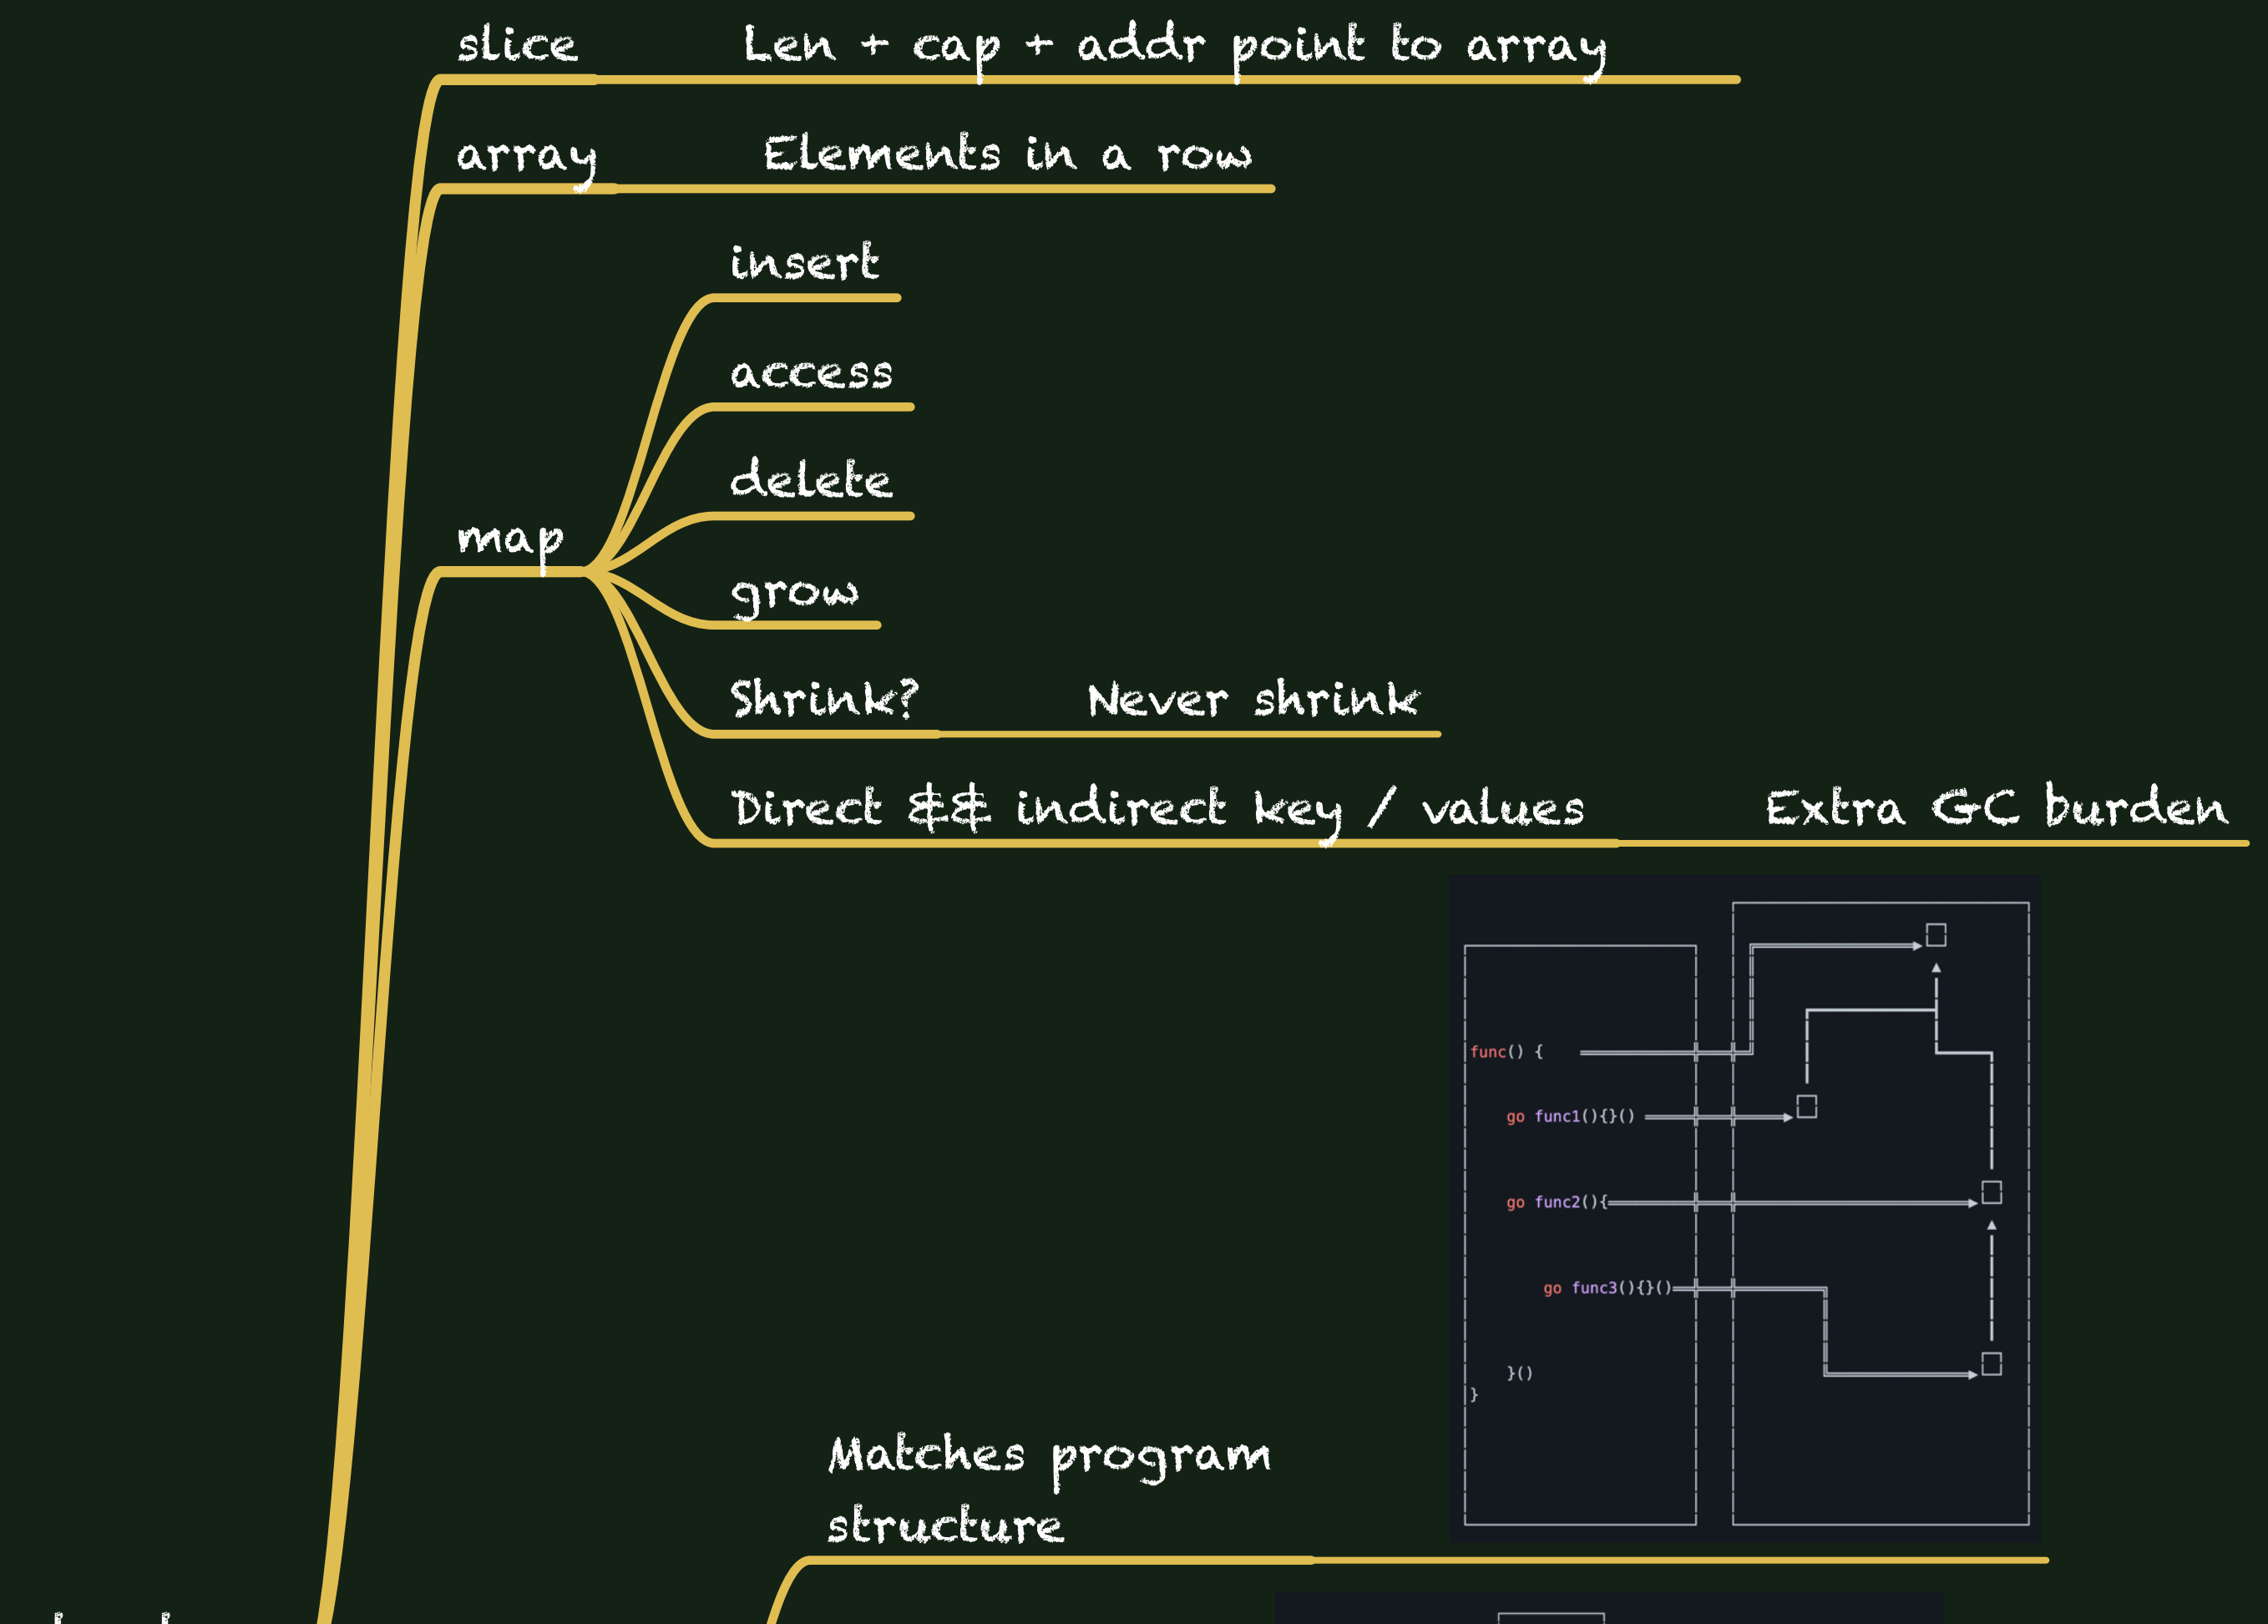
slice Len + cap + addr point to array

array Elements in a row

map

insert

access

delete

grow

Shrink? Never shrink

Direct && indirect key / values Extra GC burden

func() {

go func1(){}()

go func2(){

go func3(){}()

}()

}

Matches program structure

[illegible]